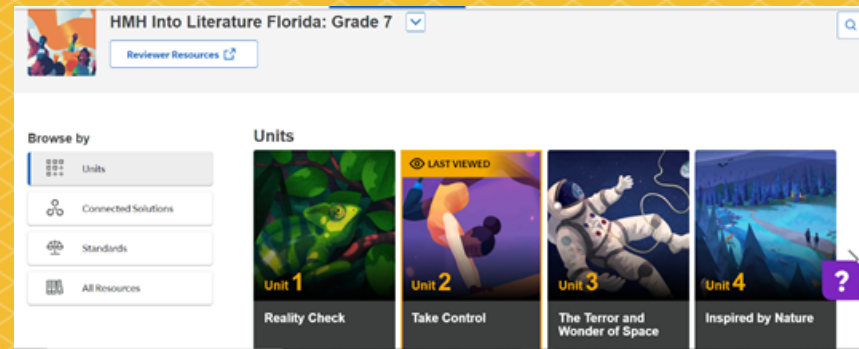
HMH Into Literature Florida: Grade 7

Reviewer Resources

Browse by

Units

Connected Solutions

Standards

All Resources

Units

Unit 1
Reality Check

LAST VIEWED
Unit 2
Take Control

Unit 3
The Terror and Wonder of Space

Unit 4
Inspired by Nature

?